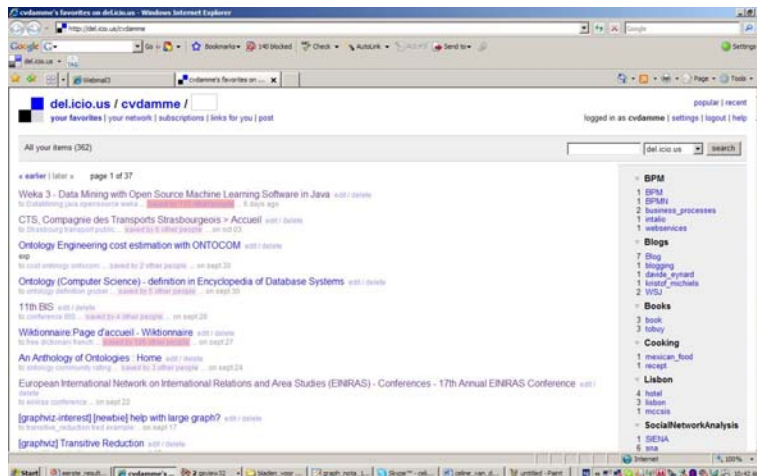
cvdamme's favorites on del.icio.us - Windows Internet Explorer

http://del.icio.us/cvdamme

Google G- Go Bookmarks 140 blocked Check AutoLink Send to Settings

del.icio.us

Webmail cvdamme's favorites on ...

del.icio.us / cvdamme /

your favorites | your network | subscriptions | links for you | post

popular | recent

logged in as cvdamme | settings | logout | help

All your items (362)

del.icio.us search

« earlier | later » page 1 of 37

Weka 3 - Data Mining with Open Source Machine Learning Software in Java edit / delete
to datamining java opensource weka ... saved by 733 other people ... 6 days ago

CTS, Compagnie des Transports Strasbourgeois > Accueil edit / delete
to Strasbourg transport public ... saved by 6 other people ... on oct 03

Ontology Engineering cost estimation with ONTOCOM edit / delete
exp
to cost ontology ontocom ... saved by 2 other people ... on sept 30

Ontology (Computer Science) - definition in Encyclopedia of Database Systems edit / delete
to ontology definition gruber ... saved by 4 other people ... on sept 30

11th BIS edit / delete
to conference BIS ... saved by 4 other people ... on sept 28

Wiktionnaire:Page d'accueil - Wiktionnaire edit / delete
to free dictionary french ... saved by 145 other people ... on sept 27

An Anthology of Ontologies : Home edit / delete
to ontology community rating ... saved by 3 other people ... on sept 24

European International Network on International Relations and Area Studies (EINIRAS) - Conferences - 17th Annual EINIRAS Conference edit / delete
to einiras conference ... on sept 22

[graphviz-interest] [newbie] help with large graph? edit / delete
to transitive_reduction tred example ... on sept 17

[graphviz] Transitive Reduction edit / delete

BPM
1 BPM
1 BPMN
2 business_processes
1 intalio
1 webservices

Blogs
7 Blog
1 blogging
1 davide_eynard
1 kristof_michiels
2 WSJ

Books
3 book
3 tobuy

Cooking
1 mexican_food
1 recept

Lisbon
4 hotel
3 lisbon
1 mccsis

SocialNetworkAnalysis
1 SIENA
6 sna

Start | eerste result... | cvdamme's ... | gmvexd2 | Stadien voor ... | graph nota ... | Skype™ - cal... | online van d... | untitled - Paint | Internet | 100%